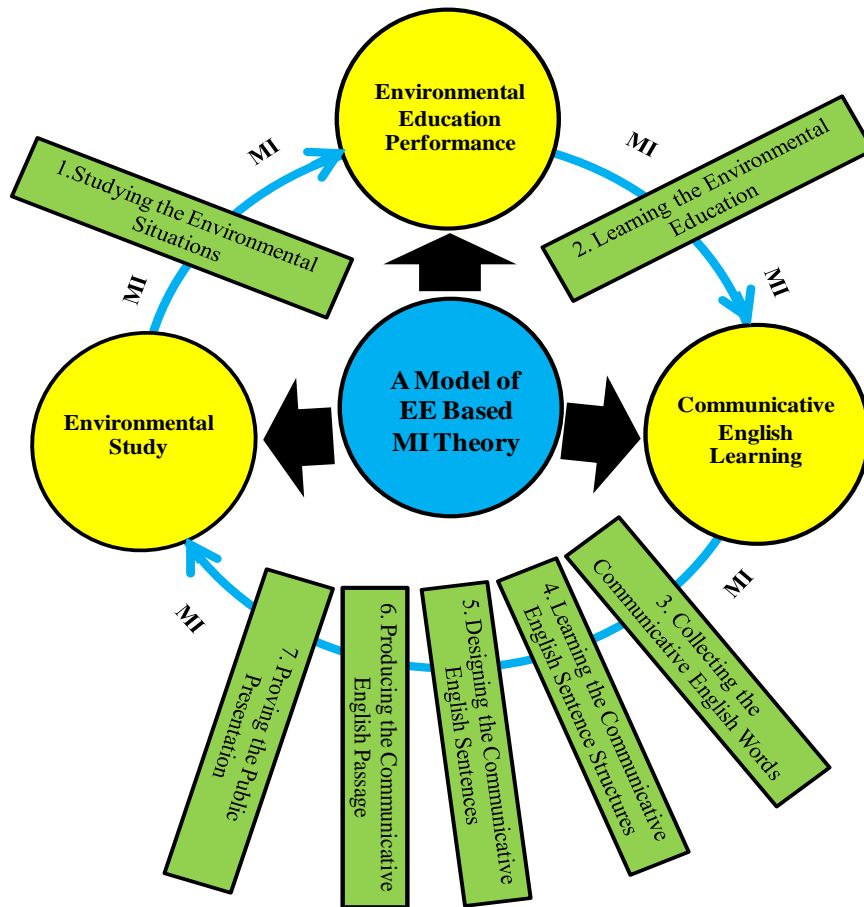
Environmental Education Performance

MI

2. Learning the Environmental Education

MI

Communicative English Learning

MI

3. Collecting the Communicative English Words

4. Learning the Communicative English Sentence Structures

5. Designing the Communicative English Sentences

6. Producing the Communicative English Passage

7. Proving the Public Presentation

MI

Environmental Study

MI

1.Studying the Environmental Situations

MI

A Model of EE Based MI Theory